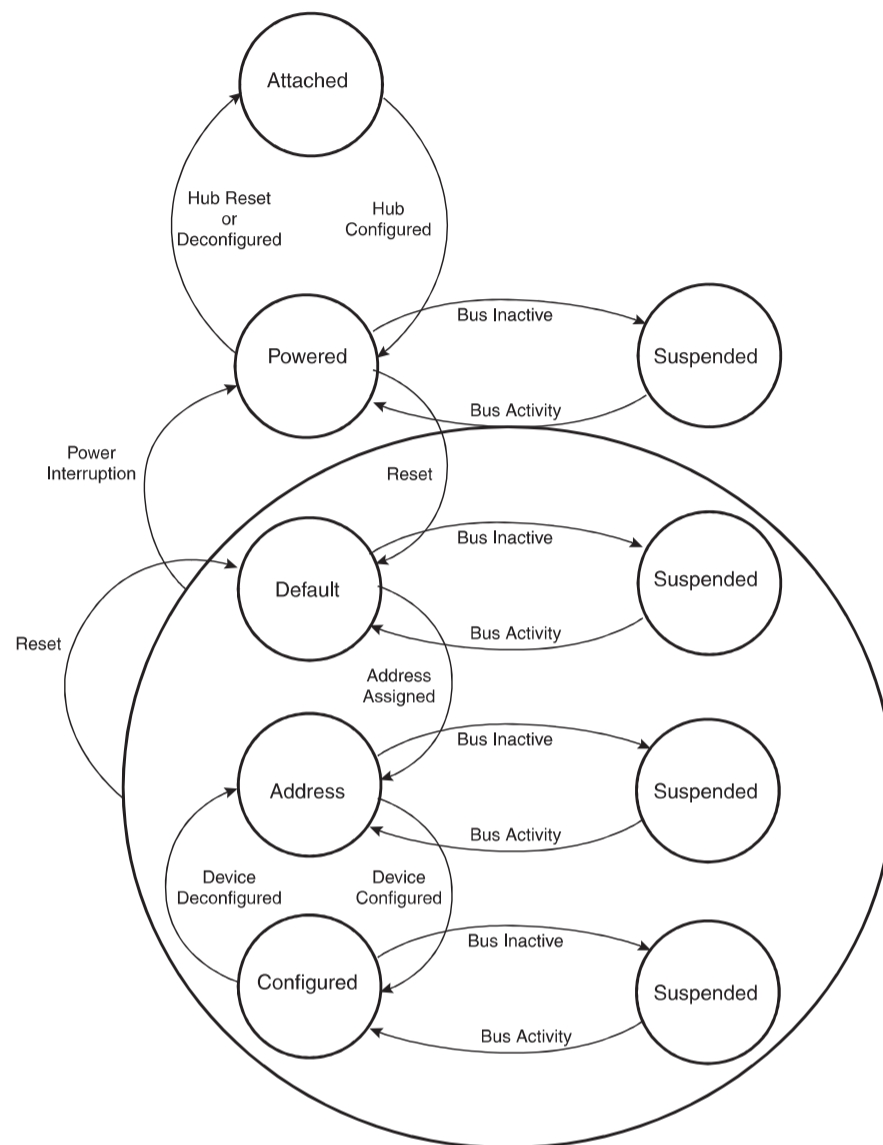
Attached

Hub Reset or Deconfigured

Hub Configured

Powered

Bus Inactive

Suspended

Bus Activity

Power Interruption

Reset

Default

Bus Inactive

Suspended

Bus Activity

Reset

Address Assigned

Address

Bus Inactive

Suspended

Bus Activity

Device Deconfigured

Device Configured

Configured

Bus Inactive

Suspended

Bus Activity